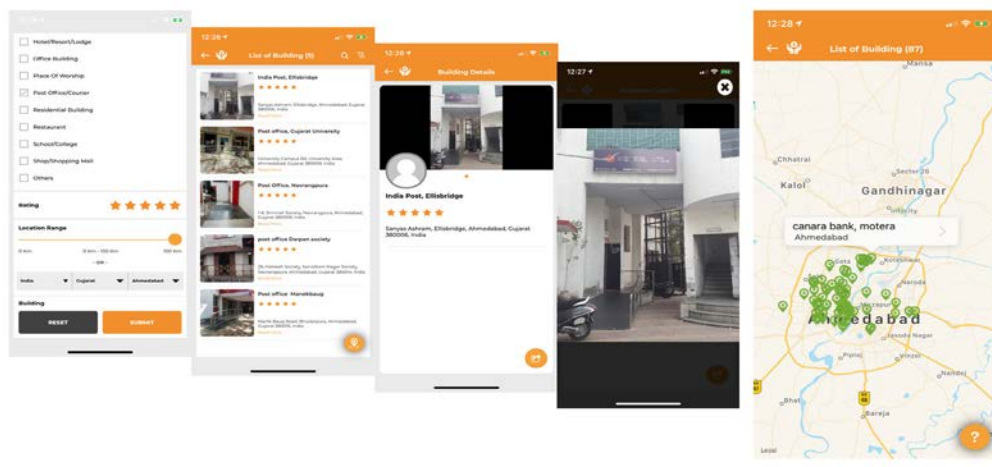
Hotel/Resort/Lodge

Office Building

Place Of Worship

Post Office/Courier

Residential Building

Restaurant

School/College

Shop/Shopping Mall

Others

Rating

Location Range

0 km

0 km - 100 km

100 km

- OR -

India

Gujarat

Ahmedabad

Building

RESET

SUBMIT

12:26

List of Building (5)

India Post, Ellisbridge

Sanyas Ashram, Ellisbridge, Ahmedabad, Gujarat 380006, India

Post office, Gujarat University

University Campus Rd, University Area, Ahmedabad, Gujarat 380009, India

Post Office, Navrangpura

Post office Darpan society

Post office Manekbaug

12:26

Building Details

India Post, Ellisbridge

Sanyas Ashram, Ellisbridge, Ahmedabad, Gujarat 380006, India

12:27

12:28

List of Building (87)

Mansa

Chhatral

Kalol

Gandhinagar

canara bank, motera

Ahmedabad

Ahmedabad

Pipaj

Bhat

Bareja

Lead

Sector 26

Infocity

Kotarpur

Naroda

Vastral

Nandej

?